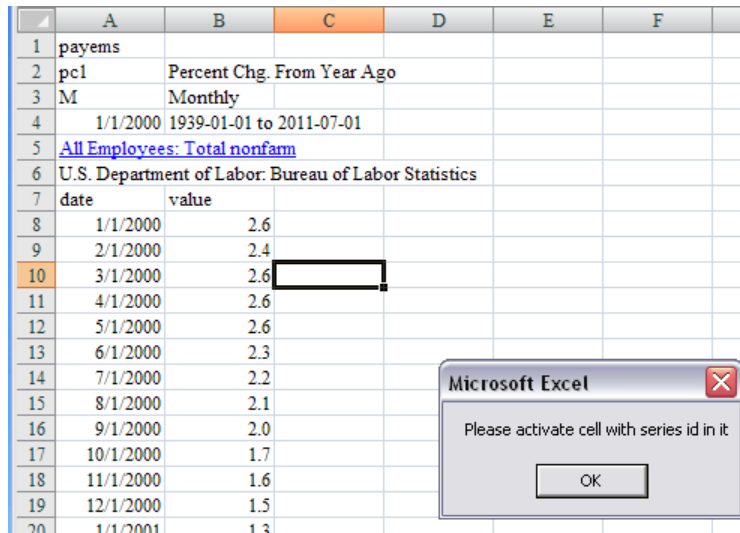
| | A | B | C | D | E | F |
|---|---|---|---|---|---|---|
| 1 | payems | | | | | |
| 2 | pc1 | Percent Chg. From Year Ago | | | | |
| 3 | M | Monthly | | | | |
| 4 | 1/1/2000 | 1939-01-01 to 2011-07-01 | | | | |
| 5 | All Employees: Total nonfarm | | | | | |
| 6 | U.S. Department of Labor: Bureau of Labor Statistics | | | | | |
| 7 | date | value | | | | |
| 8 | 1/1/2000 | 2.6 | | | | |
| 9 | 2/1/2000 | 2.4 | | | | |
| 10 | 3/1/2000 | 2.6 | | | | |
| 11 | 4/1/2000 | 2.6 | | | | |
| 12 | 5/1/2000 | 2.6 | | | | |
| 13 | 6/1/2000 | 2.3 | | | | |
| 14 | 7/1/2000 | 2.2 | | | | |
| 15 | 8/1/2000 | 2.1 | | | | |
| 16 | 9/1/2000 | 2.0 | | | | |
| 17 | 10/1/2000 | 1.7 | | | | |
| 18 | 11/1/2000 | 1.6 | | | | |
| 19 | 12/1/2000 | 1.5 | | | | |
| 20 | 1/1/2001 | 1.3 | | | | |

Microsoft Excel

Please activate cell with series id in it

OK